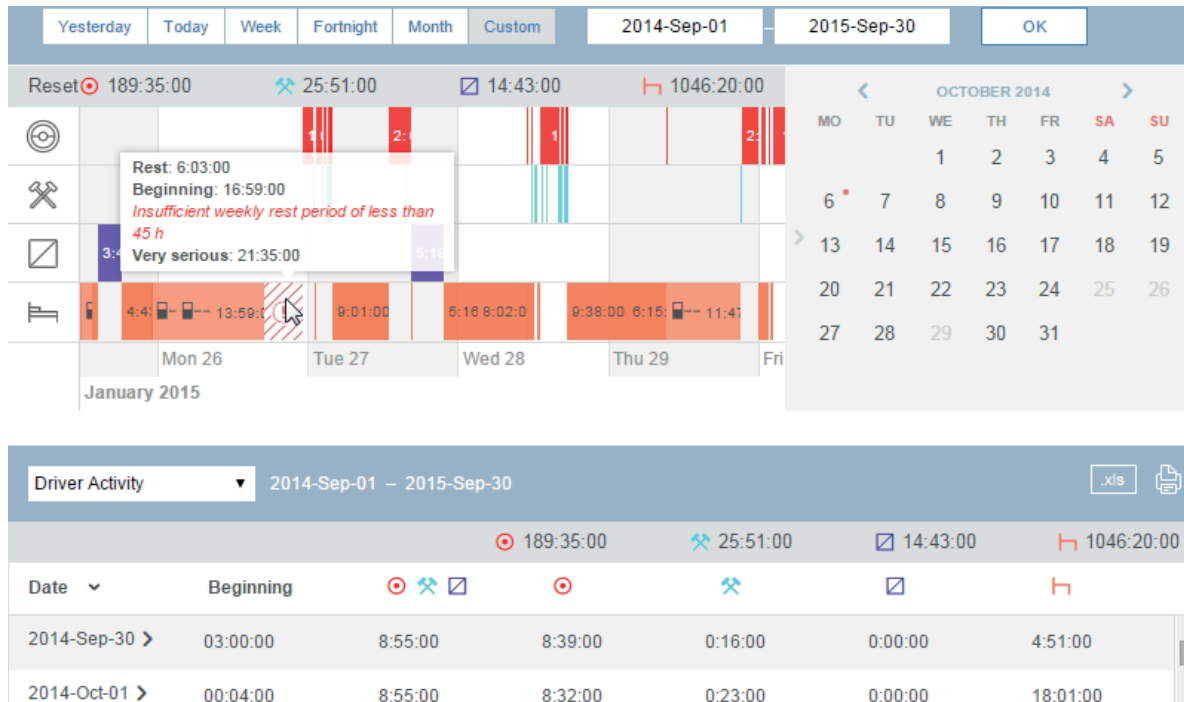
Yesterday Today Week Fortnight Month Custom 2014-Sep-01 – 2015-Sep-30 OK

Reset 189:35:00 25:51:00 14:43:00 1046:20:00

1 2: 1 2:

Rest: 6:03:00
Beginning: 16:59:00
Insufficient weekly rest period of less than 45 h
Very serious: 21:35:00

3:4 5:16

4:4 13:59: 9:01:00 5:16 8:02:0 9:38:00 6:15: 11:47

Mon 26 Tue 27 Wed 28 Thu 29 Fri

January 2015

OCTOBER 2014

| MO | TU | WE | TH | FR | SA | SU |
|---|---|---|---|---|---|---|
| | | 1 | 2 | 3 | 4 | 5 |
| 6 | 7 | 8 | 9 | 10 | 11 | 12 |
| 13 | 14 | 15 | 16 | 17 | 18 | 19 |
| 20 | 21 | 22 | 23 | 24 | 25 | 26 |
| 27 | 28 | 29 | 30 | 31 | | |

Driver Activity 2014-Sep-01 – 2015-Sep-30 .xls

189:35:00 25:51:00 14:43:00 1046:20:00

| Date | Beginning | | | | | |
|---|---|---|---|---|---|---|
| 2014-Sep-30 | 03:00:00 | 8:55:00 | 8:39:00 | 0:16:00 | 0:00:00 | 4:51:00 |
| 2014-Oct-01 | 00:04:00 | 8:55:00 | 8:32:00 | 0:23:00 | 0:00:00 | 18:01:00 |